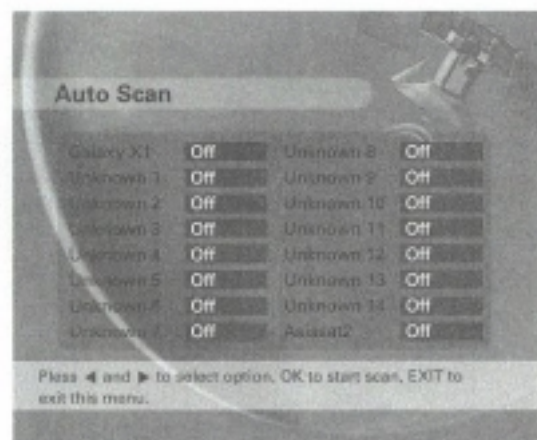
Auto Scan

Galaxy X1 Off
Unknown 1 Off
Unknown 2 Off
Unknown 3 Off
Unknown 4 Off
Unknown 5 Off
Unknown 6 Off
Unknown 7 Off

Unknown 8 Off
Unknown 9 Off
Unknown 10 Off
Unknown 11 Off
Unknown 12 Off
Unknown 13 Off
Unknown 14 Off
Asiasat2 Off

Press ◀ and ▶ to select option, OK to start scan, EXIT to exit this menu.